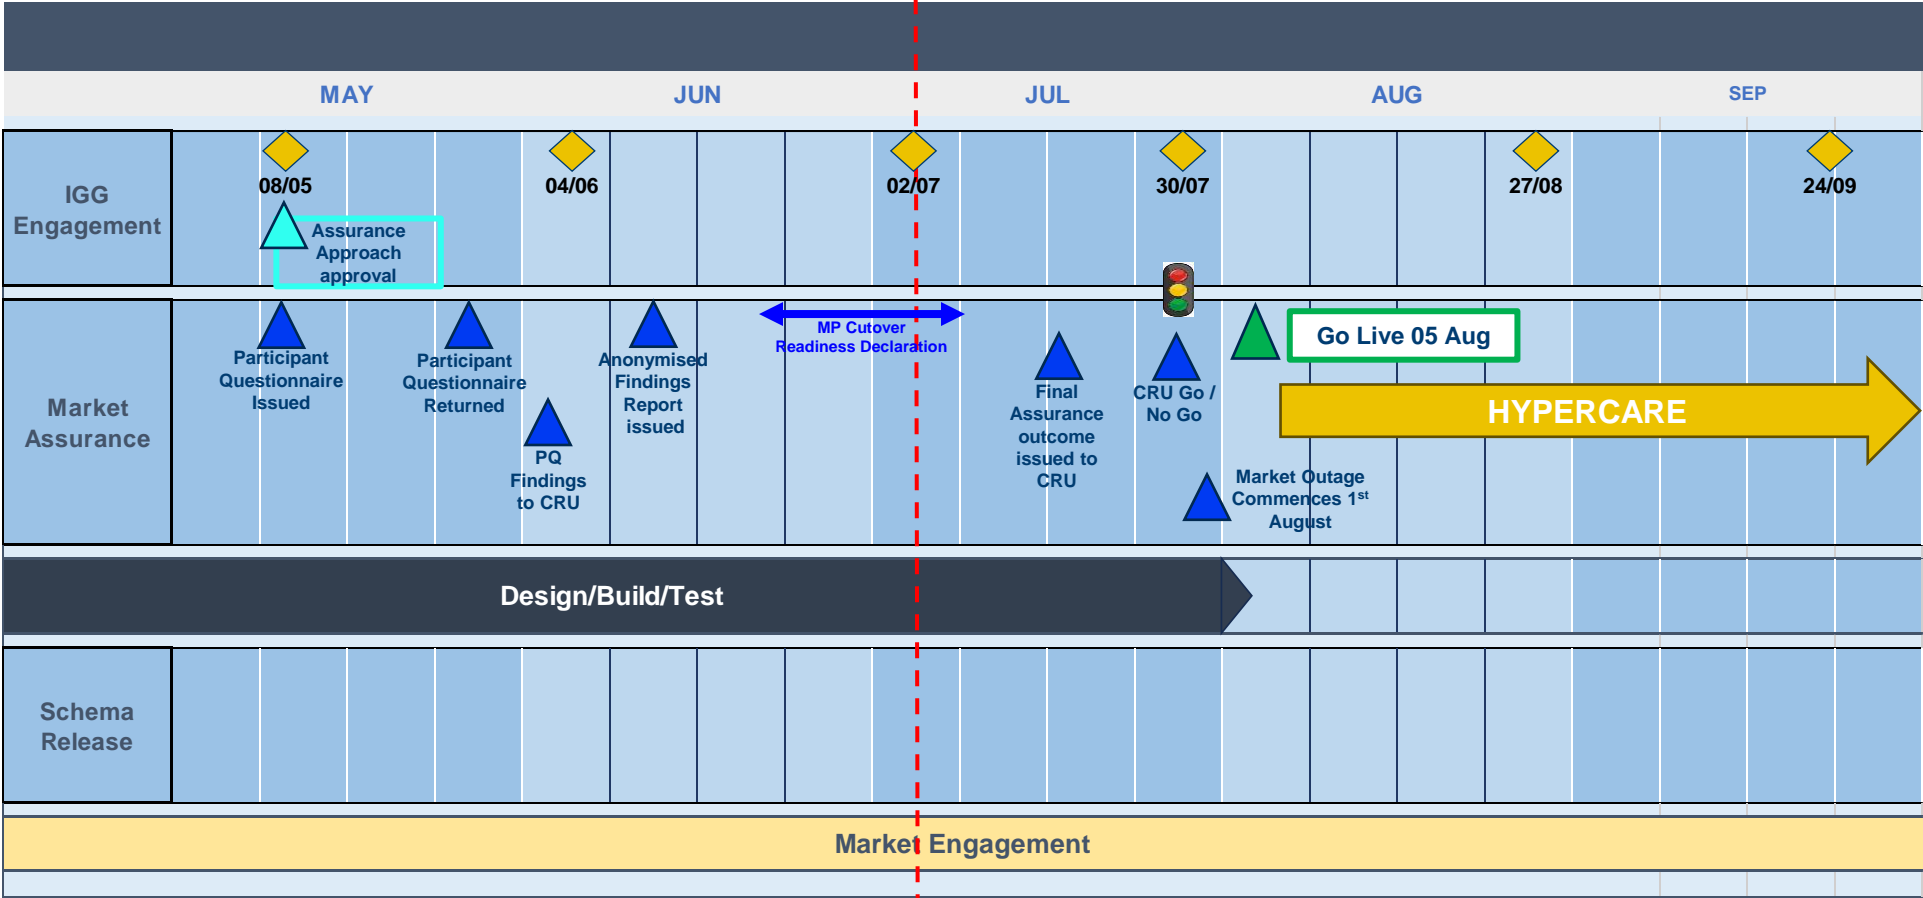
MAY JUN JUL AUG SEP

IGG Engagement

08/05 04/06 02/07 30/07 27/08 24/09

Assurance Approach approval

Market Assurance

Participant Questionnaire Issued

Participant Questionnaire Returned

PQ Findings to CRU

Anonymised Findings Report issued

MP Cutover Readiness Declaration

Final Assurance outcome issued to CRU

CRU Go / No Go

Go Live 05 Aug

HYPERCARE

Market Outage Commences 1$^{st}$ August

Design/Build/Test

Schema Release

Market Engagement